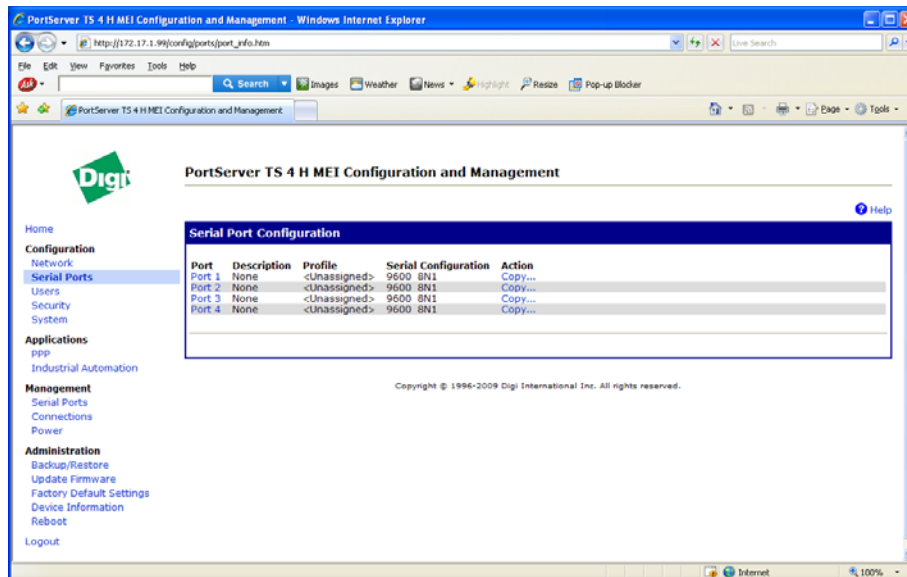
PortServer TS 4 H MEI Configuration and Management - Windows Internet Explorer

http://172.17.1.99/config/ports/port_info.htm

Live Search

File Edit View Favorites Tools Help

Search Images Weather News Highlight Resize Pop-up Blocker

PortServer TS 4 H MEI Configuration and Management

Page Tools

Digi

PortServer TS 4 H MEI Configuration and Management

Help

Home

Configuration
Network
Serial Ports
Users
Security
System

Applications
PPP
Industrial Automation

Management
Serial Ports
Connections
Power

Administration
Backup/Restore
Update Firmware
Factory Default Settings
Device Information
Reboot

Logout

Serial Port Configuration

| Port | Description | Profile | Serial Configuration | Action |
|---|---|---|---|---|
| Port 1 | None | <Unassigned> | 9600 8N1 | Copy... |
| Port 2 | None | <Unassigned> | 9600 8N1 | Copy... |
| Port 3 | None | <Unassigned> | 9600 8N1 | Copy... |
| Port 4 | None | <Unassigned> | 9600 8N1 | Copy... |

Copyright © 1996-2009 Digi International Inc. All rights reserved.

Internet

100%